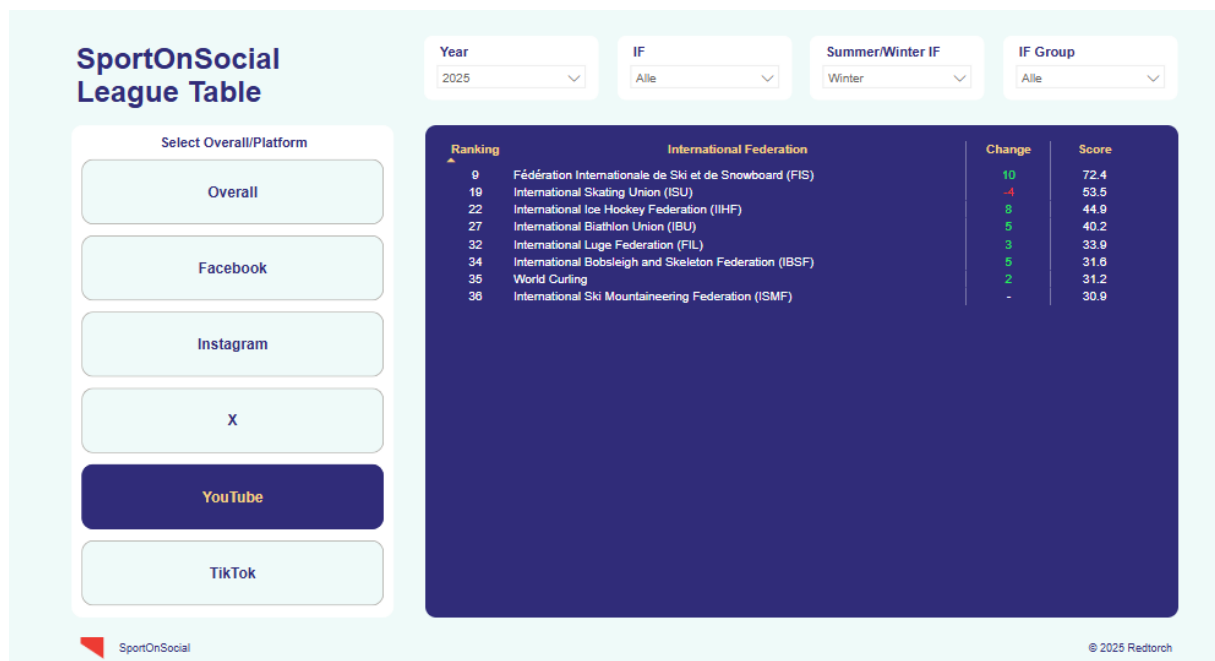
SportOnSocial League Table

Year
2025

IF
Alle

Summer/Winter IF
Winter

IF Group
Alle

Select Overall/Platform

Overall

Facebook

Instagram

X

YouTube

TikTok

| Ranking | International Federation | Change | Score |
|---|---|---|---|
| 9 | Fédération Internationale de Ski et de Snowboard (FIS) | 10 | 72.4 |
| 19 | International Skating Union (ISU) | -4 | 53.5 |
| 22 | International Ice Hockey Federation (IIHF) | 8 | 44.9 |
| 27 | International Biathlon Union (IBU) | 5 | 40.2 |
| 32 | International Luge Federation (FIL) | 3 | 33.9 |
| 34 | International Bobsleigh and Skeleton Federation (IBSF) | 5 | 31.6 |
| 35 | World Curling | 2 | 31.2 |
| 36 | International Ski Mountaineering Federation (ISMF) | - | 30.9 |

SportOnSocial

© 2025 Redtorch